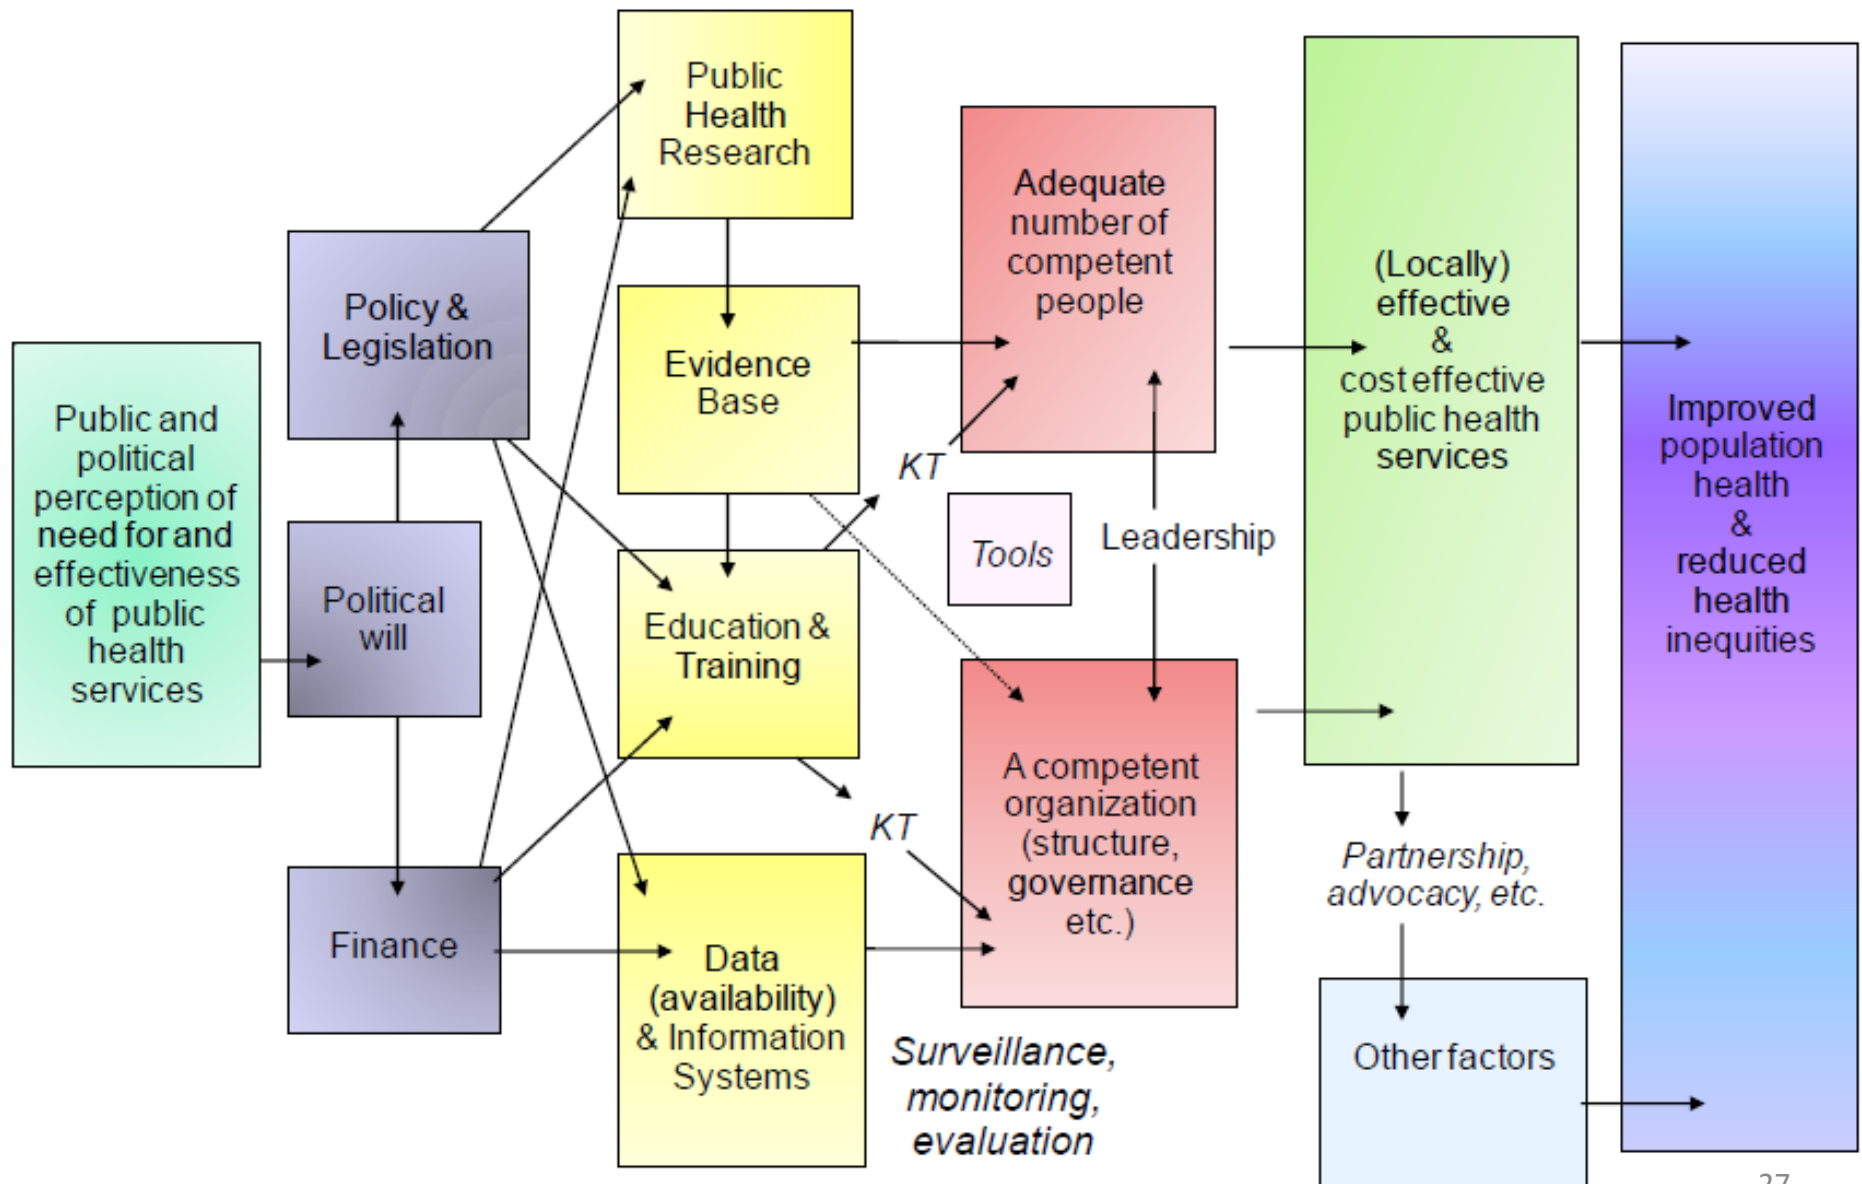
Public and political perception of need for and effectiveness of public health services

Policy & Legislation

Political will

Finance

Public Health Research

Evidence Base

Education & Training

Data (availability) & Information Systems

KT

KT

Tools

Adequate number of competent people

Leadership

A competent organization (structure, governance etc.)

Surveillance, monitoring, evaluation

(Locally) effective & cost effective public health services

Partnership, advocacy, etc.

Other factors

Improved population health & reduced health inequities

27